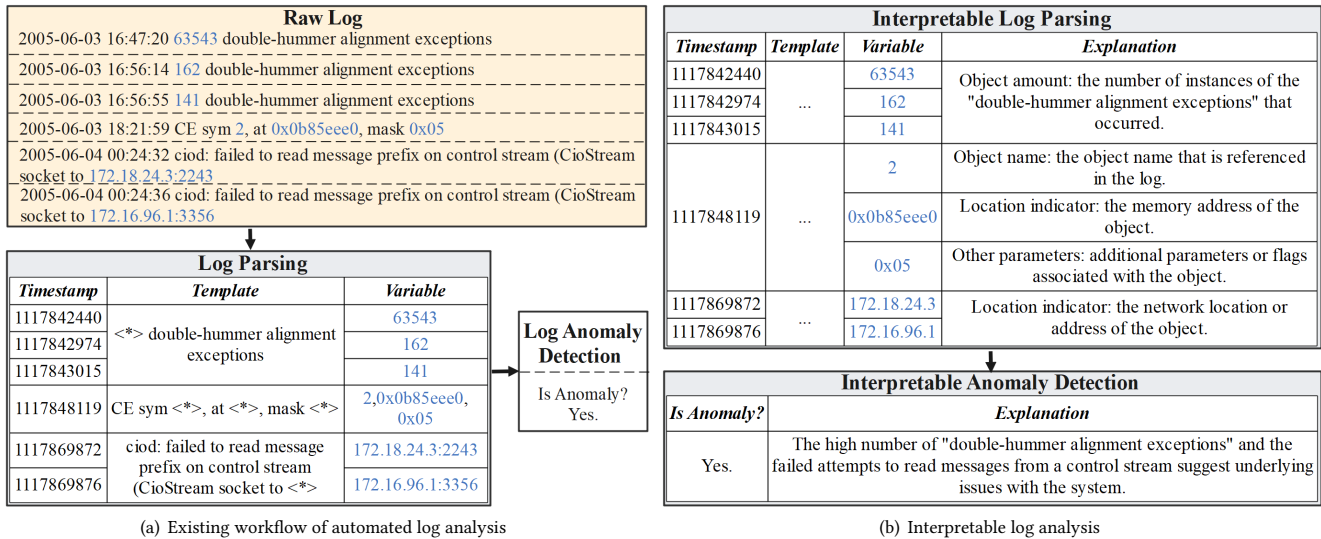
Raw Log

2005-06-03 16:47:20 63543 double-hummer alignment exceptions

2005-06-03 16:56:14 162 double-hummer alignment exceptions

2005-06-03 16:56:55 141 double-hummer alignment exceptions

2005-06-03 18:21:59 CE sym 2, at 0x0b85eee0, mask 0x05

2005-06-04 00:24:32 ciod: failed to read message prefix on control stream (CioStream socket to 172.18.24.3:2243

2005-06-04 00:24:36 ciod: failed to read message prefix on control stream (CioStream socket to 172.16.96.1:3356

Log Parsing

| Timestamp | Template | Variable |
|---|---|---|
| 1117842440 | <*> double-hummer alignment exceptions | 63543 |
| 1117842974 | | 162 |
| 1117843015 | | 141 |
| 1117848119 | CE sym <*>, at <*>, mask <*> | 2,0x0b85eee0, 0x05 |
| 1117869872 | ciod: failed to read message prefix on control stream (CioStream socket to <*> | 172.18.24.3:2243 |
| 1117869876 | | 172.16.96.1:3356 |

Log Anomaly Detection

Is Anomaly? Yes.

(a) Existing workflow of automated log analysis

Interpretable Log Parsing

| Timestamp | Template | Variable | Explanation |
|---|---|---|---|
| 1117842440 | ... | 63543 | Object amount: the number of instances of the "double-hummer alignment exceptions" that occurred. |
| 1117842974 | | 162 | |
| 1117843015 | | 141 | |
| 1117848119 | ... | 2 | Object name: the object name that is referenced in the log. |
| | | 0x0b85eee0 | Location indicator: the memory address of the object. |
| | | 0x05 | Other parameters: additional parameters or flags associated with the object. |
| 1117869872 | ... | 172.18.24.3 | Location indicator: the network location or address of the object. |
| 1117869876 | | 172.16.96.1 | |

Interpretable Anomaly Detection

| Is Anomaly? | Explanation |
|---|---|
| Yes. | The high number of "double-hummer alignment exceptions" and the failed attempts to read messages from a control stream suggest underlying issues with the system. |

(b) Interpretable log analysis